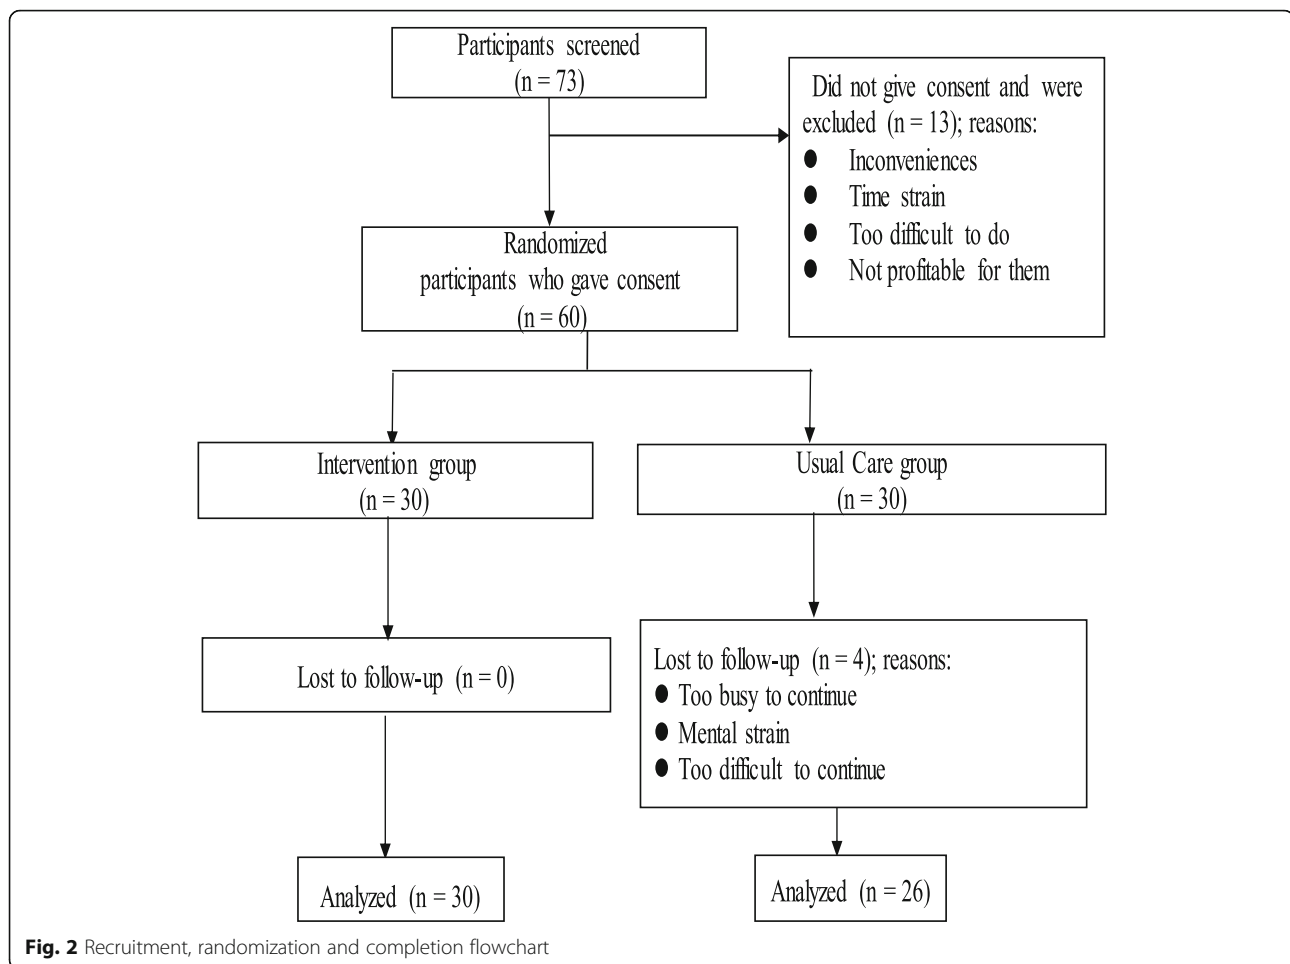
Participants screened
(n = 73)

Did not give consent and were excluded (n = 13); reasons:
- Inconveniences
- Time strain
- Too difficult to do
- Not profitable for them

Randomized
participants who gave consent
(n = 60)

Intervention group
(n = 30)

Usual Care group
(n = 30)

Lost to follow-up (n = 0)

Lost to follow-up (n = 4); reasons:
- Too busy to continue
- Mental strain
- Too difficult to continue

Analyzed (n = 30)

Analyzed (n = 26)

**Fig. 2** Recruitment, randomization and completion flowchart